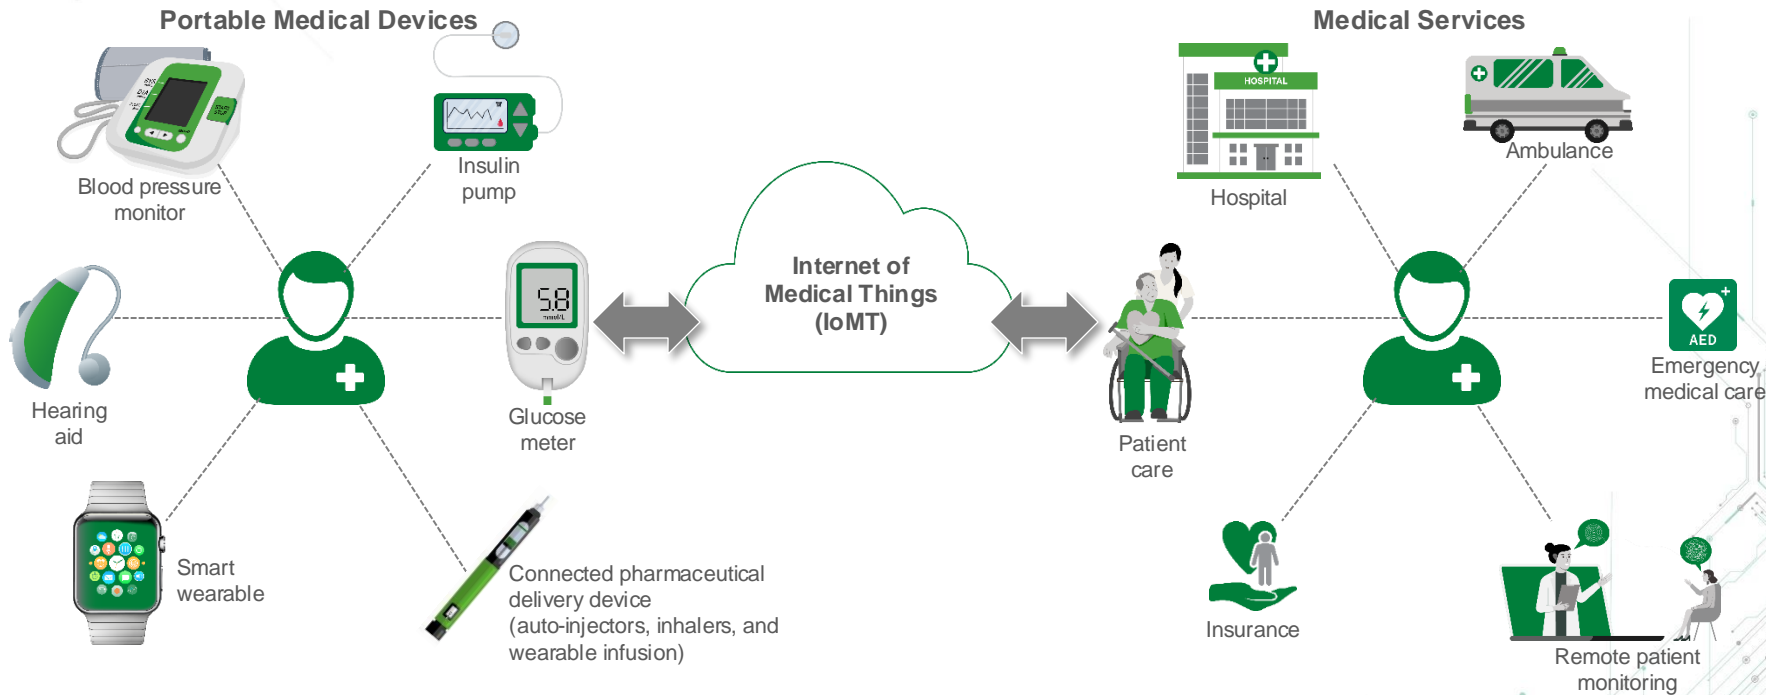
Portable Medical Devices

Blood pressure monitor

Insulin pump

Hearing aid

Glucose meter

5.8

mmol/L

Smart wearable

Connected pharmaceutical delivery device (auto-injectors, inhalers, and wearable infusion)

Internet of Medical Things (IoMT)

Medical Services

HOSPITAL

Hospital

Ambulance

Patient care

AED

Emergency medical care

Insurance

Remote patient monitoring